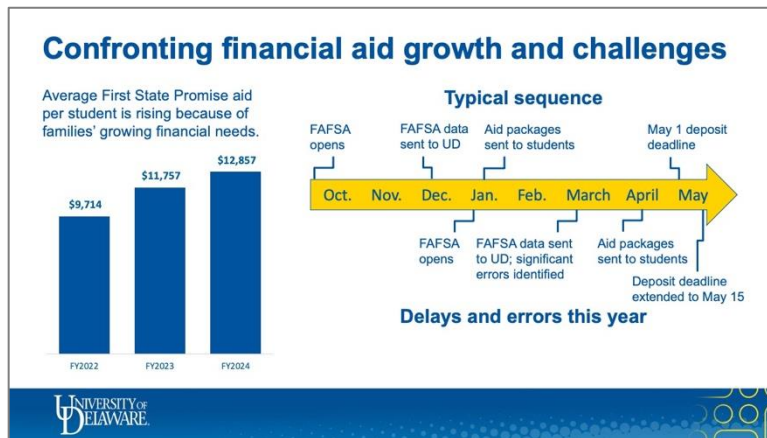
Confronting financial aid growth and challenges

Average First State Promise aid per student is rising because of families' growing financial needs.

$9,714
$11,757
$12,857

FY2022
FY2023
FY2024

Typical sequence

FAFSA opens

FAFSA data sent to UD

Aid packages sent to students

May 1 deposit deadline

Oct.
Nov.
Dec.
Jan.
Feb.
March
April
May

FAFSA opens

FAFSA data sent to UD; significant errors identified

Aid packages sent to students

Deposit deadline extended to May 15

Delays and errors this year

UNIVERSITY OF DELAWARE